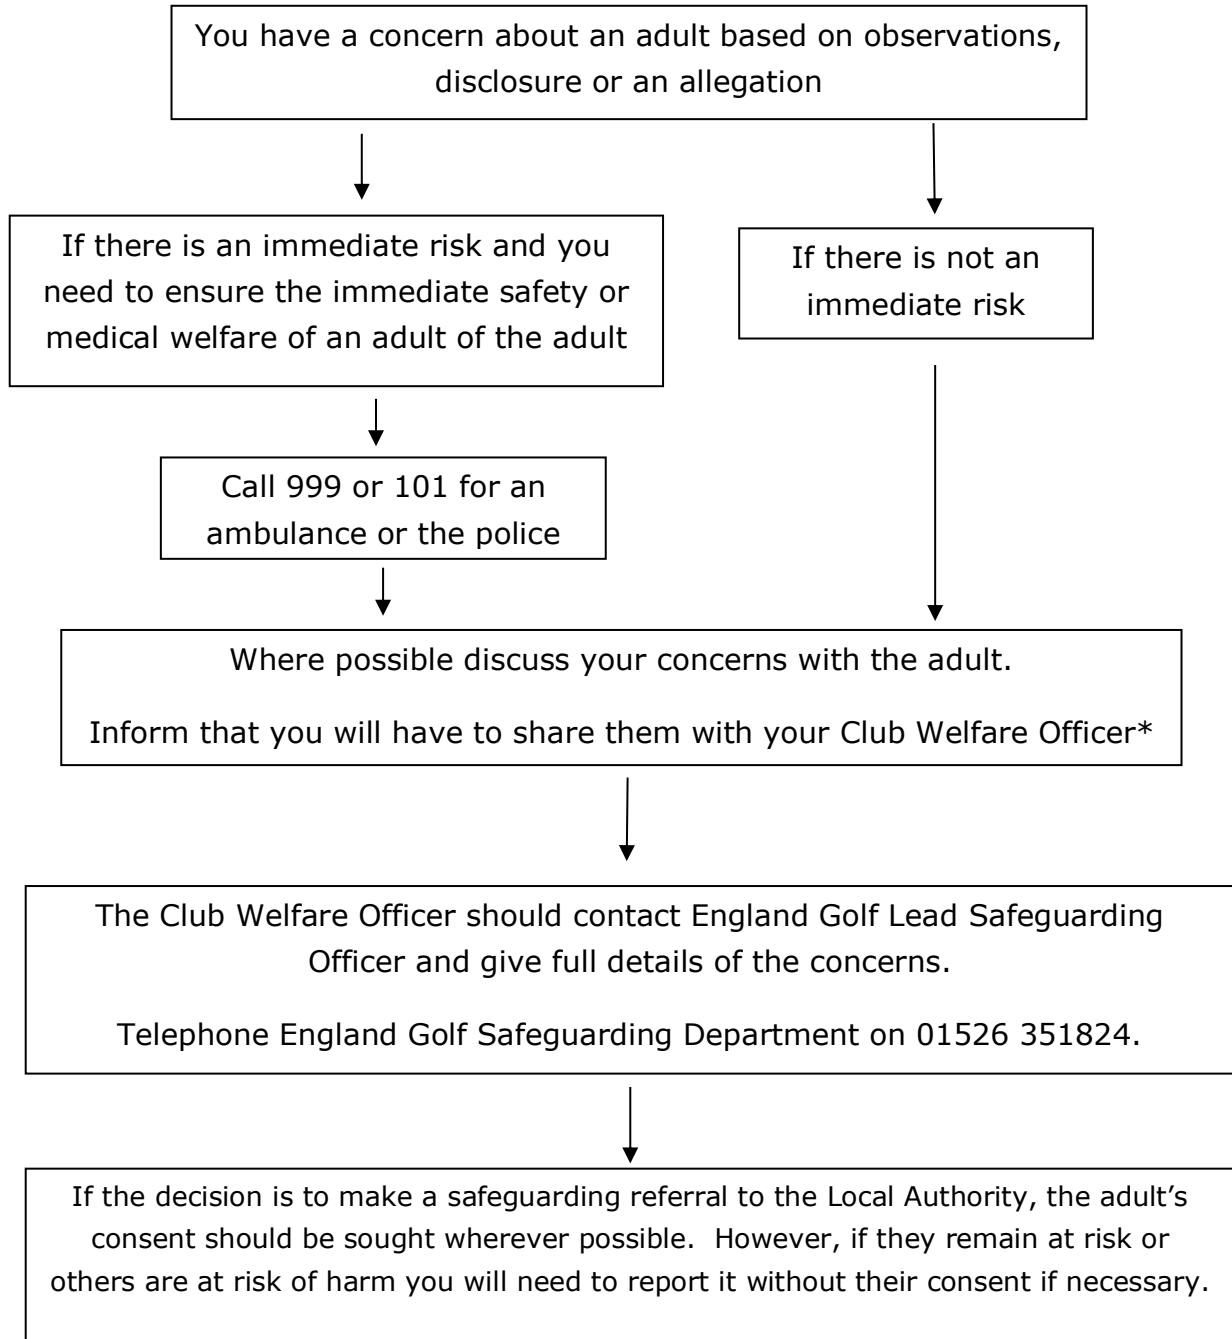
You have a concern about an adult based on observations, disclosure or an allegation

If there is an immediate risk and you need to ensure the immediate safety or medical welfare of an adult of the adult

If there is not an immediate risk

Call 999 or 101 for an ambulance or the police

Where possible discuss your concerns with the adult.

Inform that you will have to share them with your Club Welfare Officer*

The Club Welfare Officer should contact England Golf Lead Safeguarding Officer and give full details of the concerns.

Telephone England Golf Safeguarding Department on 01526 351824.

If the decision is to make a safeguarding referral to the Local Authority, the adult's consent should be sought wherever possible. However, if they remain at risk or others are at risk of harm you will need to report it without their consent if necessary.